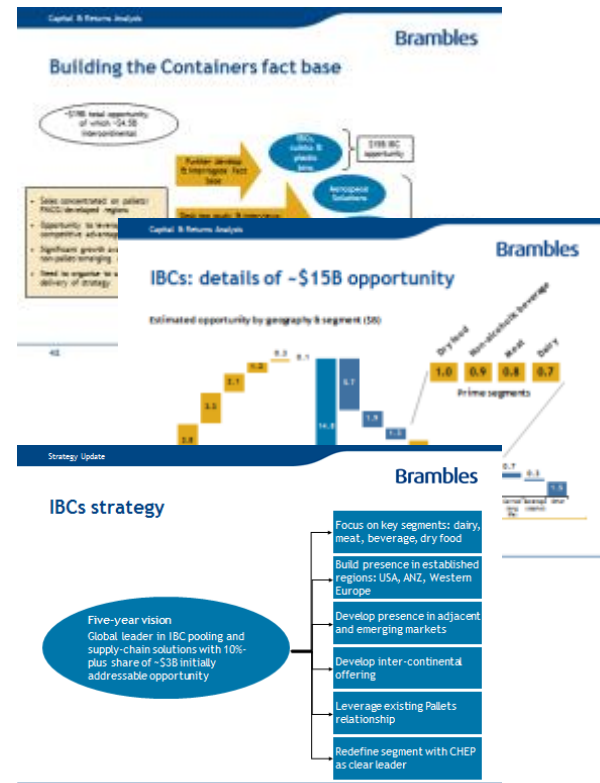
Capital & Returns Analysis

Brambles

Building the Containers fact base

~$19B total opportunity of which ~$4.5B intercontinental

Further develop & interrogate fact base

IBCs, cubes & plastic bins

$15B IBC opportunity

Aerospace Solutions

Sales concentrated on pallets/ PMCG developed regions

Opportunity to leverage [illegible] competitive advantage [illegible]

Significant growth ave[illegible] non-pallet/emerging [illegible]

Need to organise to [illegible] delivery of strategy

Seek new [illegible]

40

Capital & Returns Analysis

Brambles

IBCs: details of ~$15B opportunity

Estimated opportunity by geography & segment ($B)

2.8

3.5

2.1

1.0

0.3

0.1

14.8

5.7

1.9

1.0

Dry food

Non-alcoholic beverage

Meat

Dairy

1.0

0.9

0.8

0.7

Prime segments

0.7

0.3

1.5

Strategy Update

Brambles

IBCs strategy

Five-year vision

Global leader in IBC pooling and supply-chain solutions with 10%-plus share of ~$3B initially addressable opportunity

Focus on key segments: dairy, meat, beverage, dry food

Build presence in established regions: USA, ANZ, Western Europe

Develop presence in adjacent and emerging markets

Develop inter-continental offering

Leverage existing Pallets relationship

Redefine segment with CHEP as clear leader